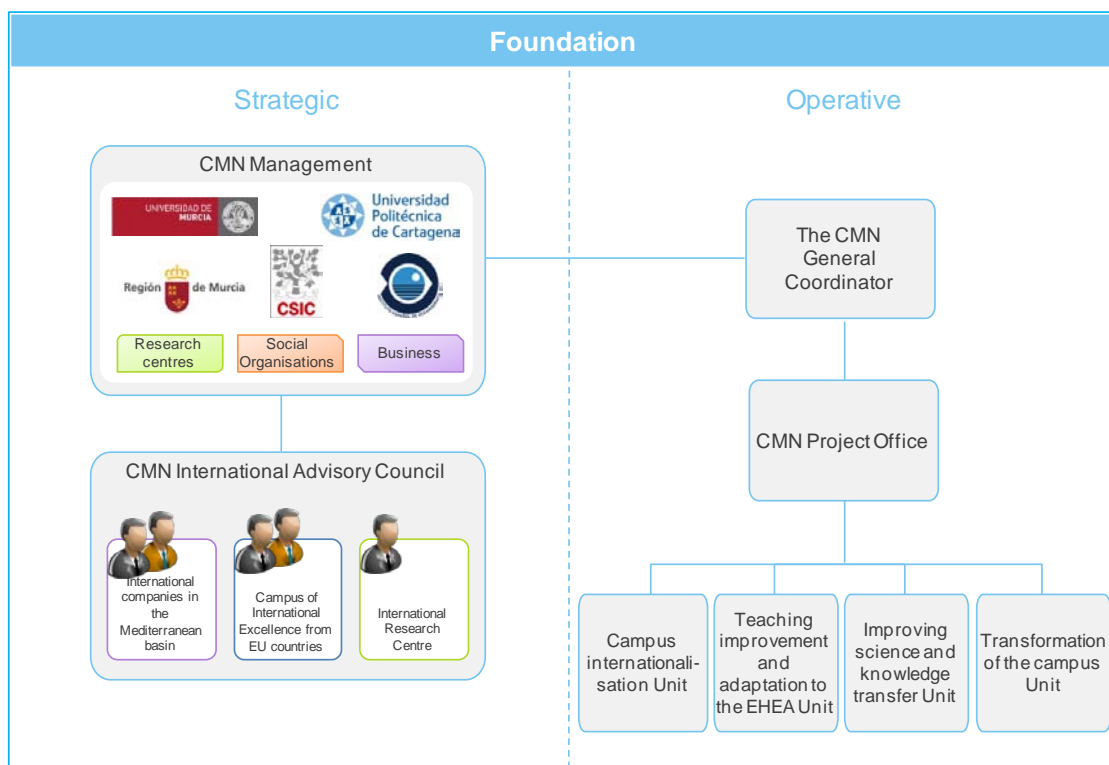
Foundation

Strategic

Operative

CMN Management

UNIVERSIDAD DE MURCIA

Universidad Politécnica de Cartagena

Región de Murcia

CSIC

Research centres

Social Organisations

Business

CMN International Advisory Council

International companies in the Mediterranean basin

Campus of International Excellence from EU countries

International Research Centre

The CMN General Coordinator

CMN Project Office

Campus internationalisation Unit

Teaching improvement and adaptation to the EHEA Unit

Improving science and knowledge transfer Unit

Transformation of the campus Unit